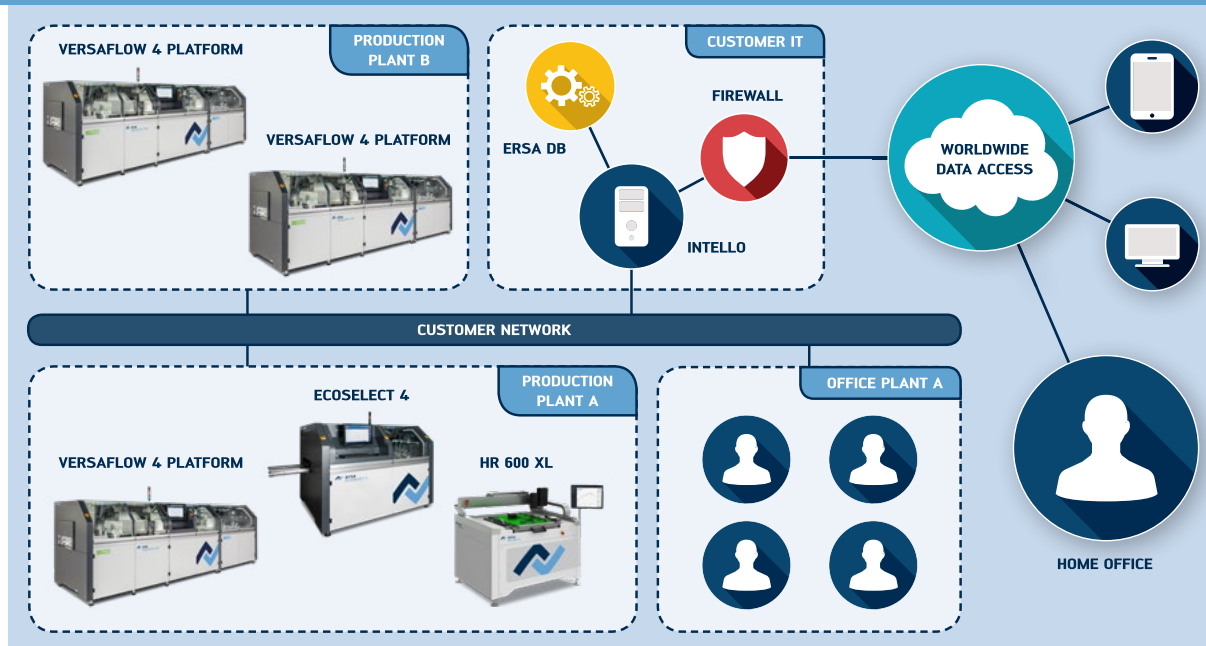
VERSAFLOW 4 PLATFORM

PRODUCTION PLANT B

VERSAFLOW 4 PLATFORM

CUSTOMER IT

ERSA DB

FIREWALL

INTELLO

WORLDWIDE DATA ACCESS

CUSTOMER NETWORK

PRODUCTION PLANT A

ECOSELECT 4

VERSAFLOW 4 PLATFORM

HR 600 XL

OFFICE PLANT A

HOME OFFICE